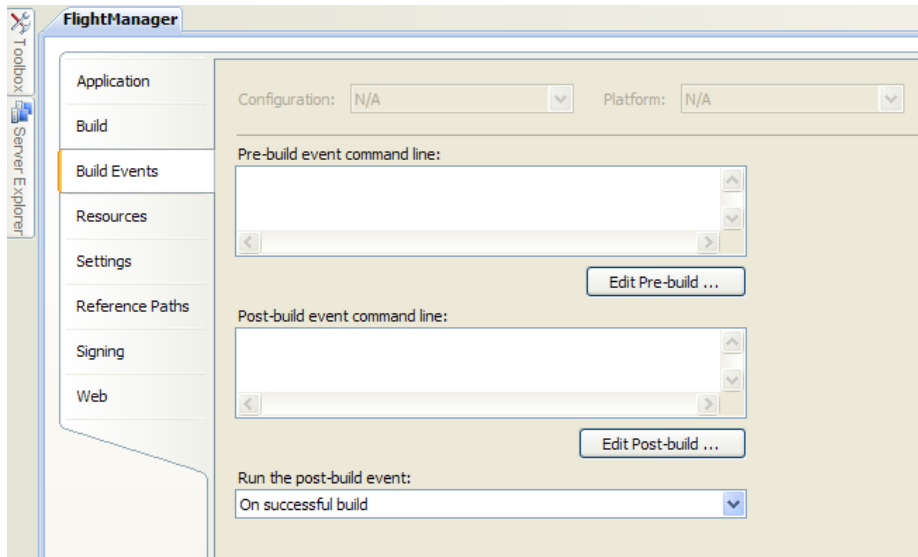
Toolbox
Server Explorer
FlightManager
Application
Build
Build Events
Resources
Settings
Reference Paths
Signing
Web
Configuration: N/A
Platform: N/A
Pre-build event command line:
Edit Pre-build ...
Post-build event command line:
Edit Post-build ...
Run the post-build event:
On successful build